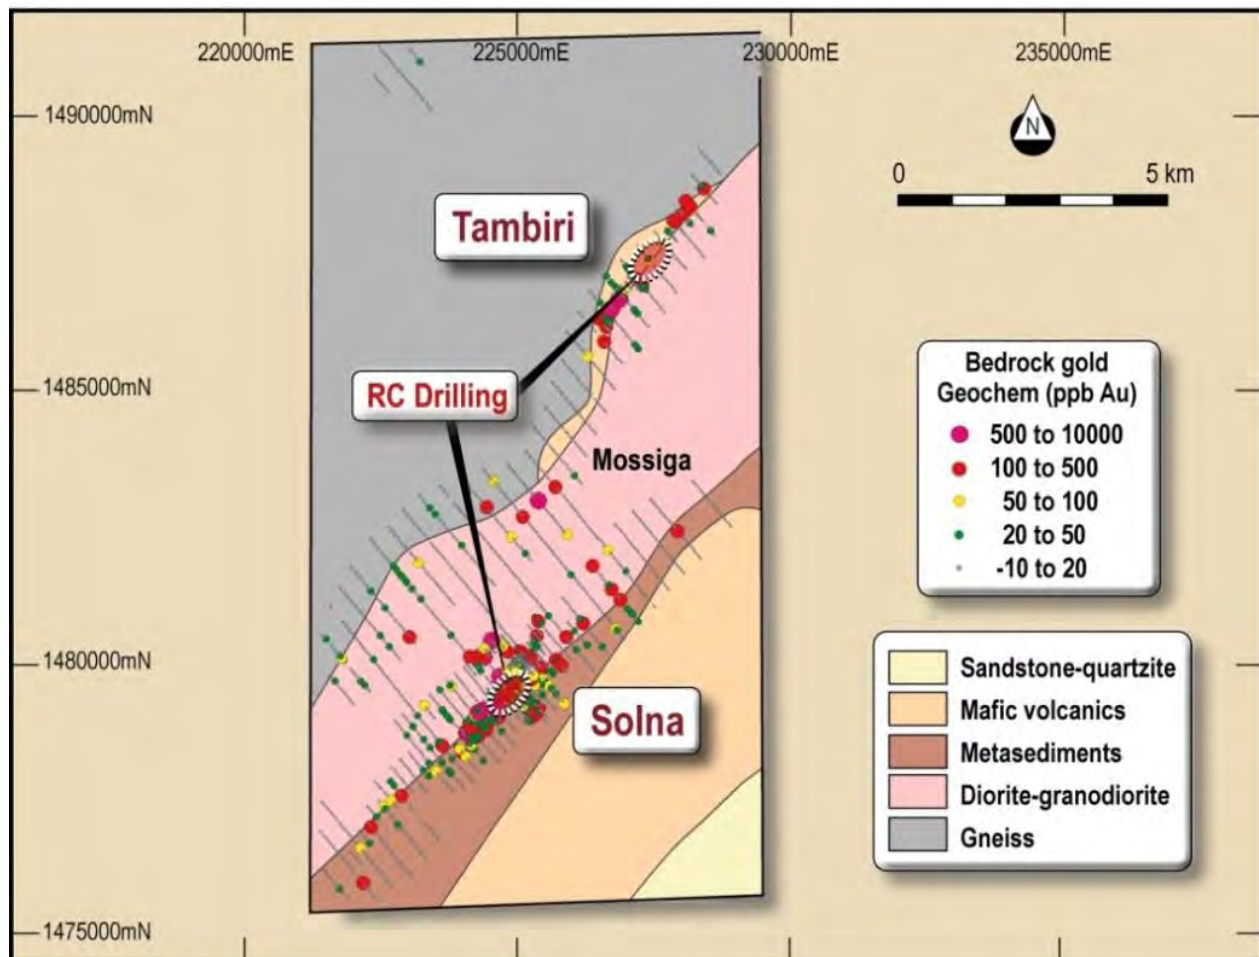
220000mE
225000mE
230000mE
235000mE

1490000mN
1485000mN
1480000mN
1475000mN

N

0
5 km

Tambiri

RC Drilling

Mossiga

Solna

Bedrock gold Geochem (ppb Au)
500 to 10000
100 to 500
50 to 100
20 to 50
-10 to 20

Sandstone-quartzite
Mafic volcanics
Metasediments
Diorite-granodiorite
Gneiss